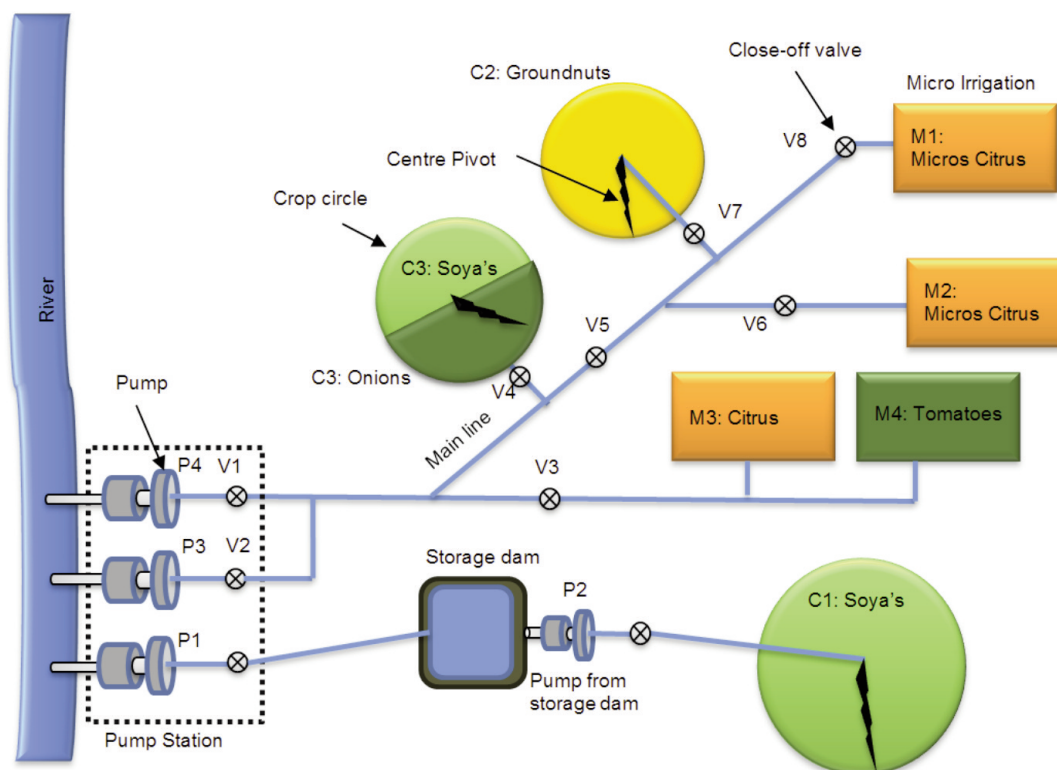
River

C2: Groundnuts

Close-off valve

Micro Irrigation

Centre Pivot

V8

M1: Micros Citrus

V7

Crop circle

C3: Soya's

M2: Micros Citrus

V5

V6

C3: Onions

V4

Pump

M3: Citrus

M4: Tomatoes

Main line

P4

V1

V3

P3

V2

Storage dam

P2

C1: Soya's

P1

Pump from storage dam

Pump Station